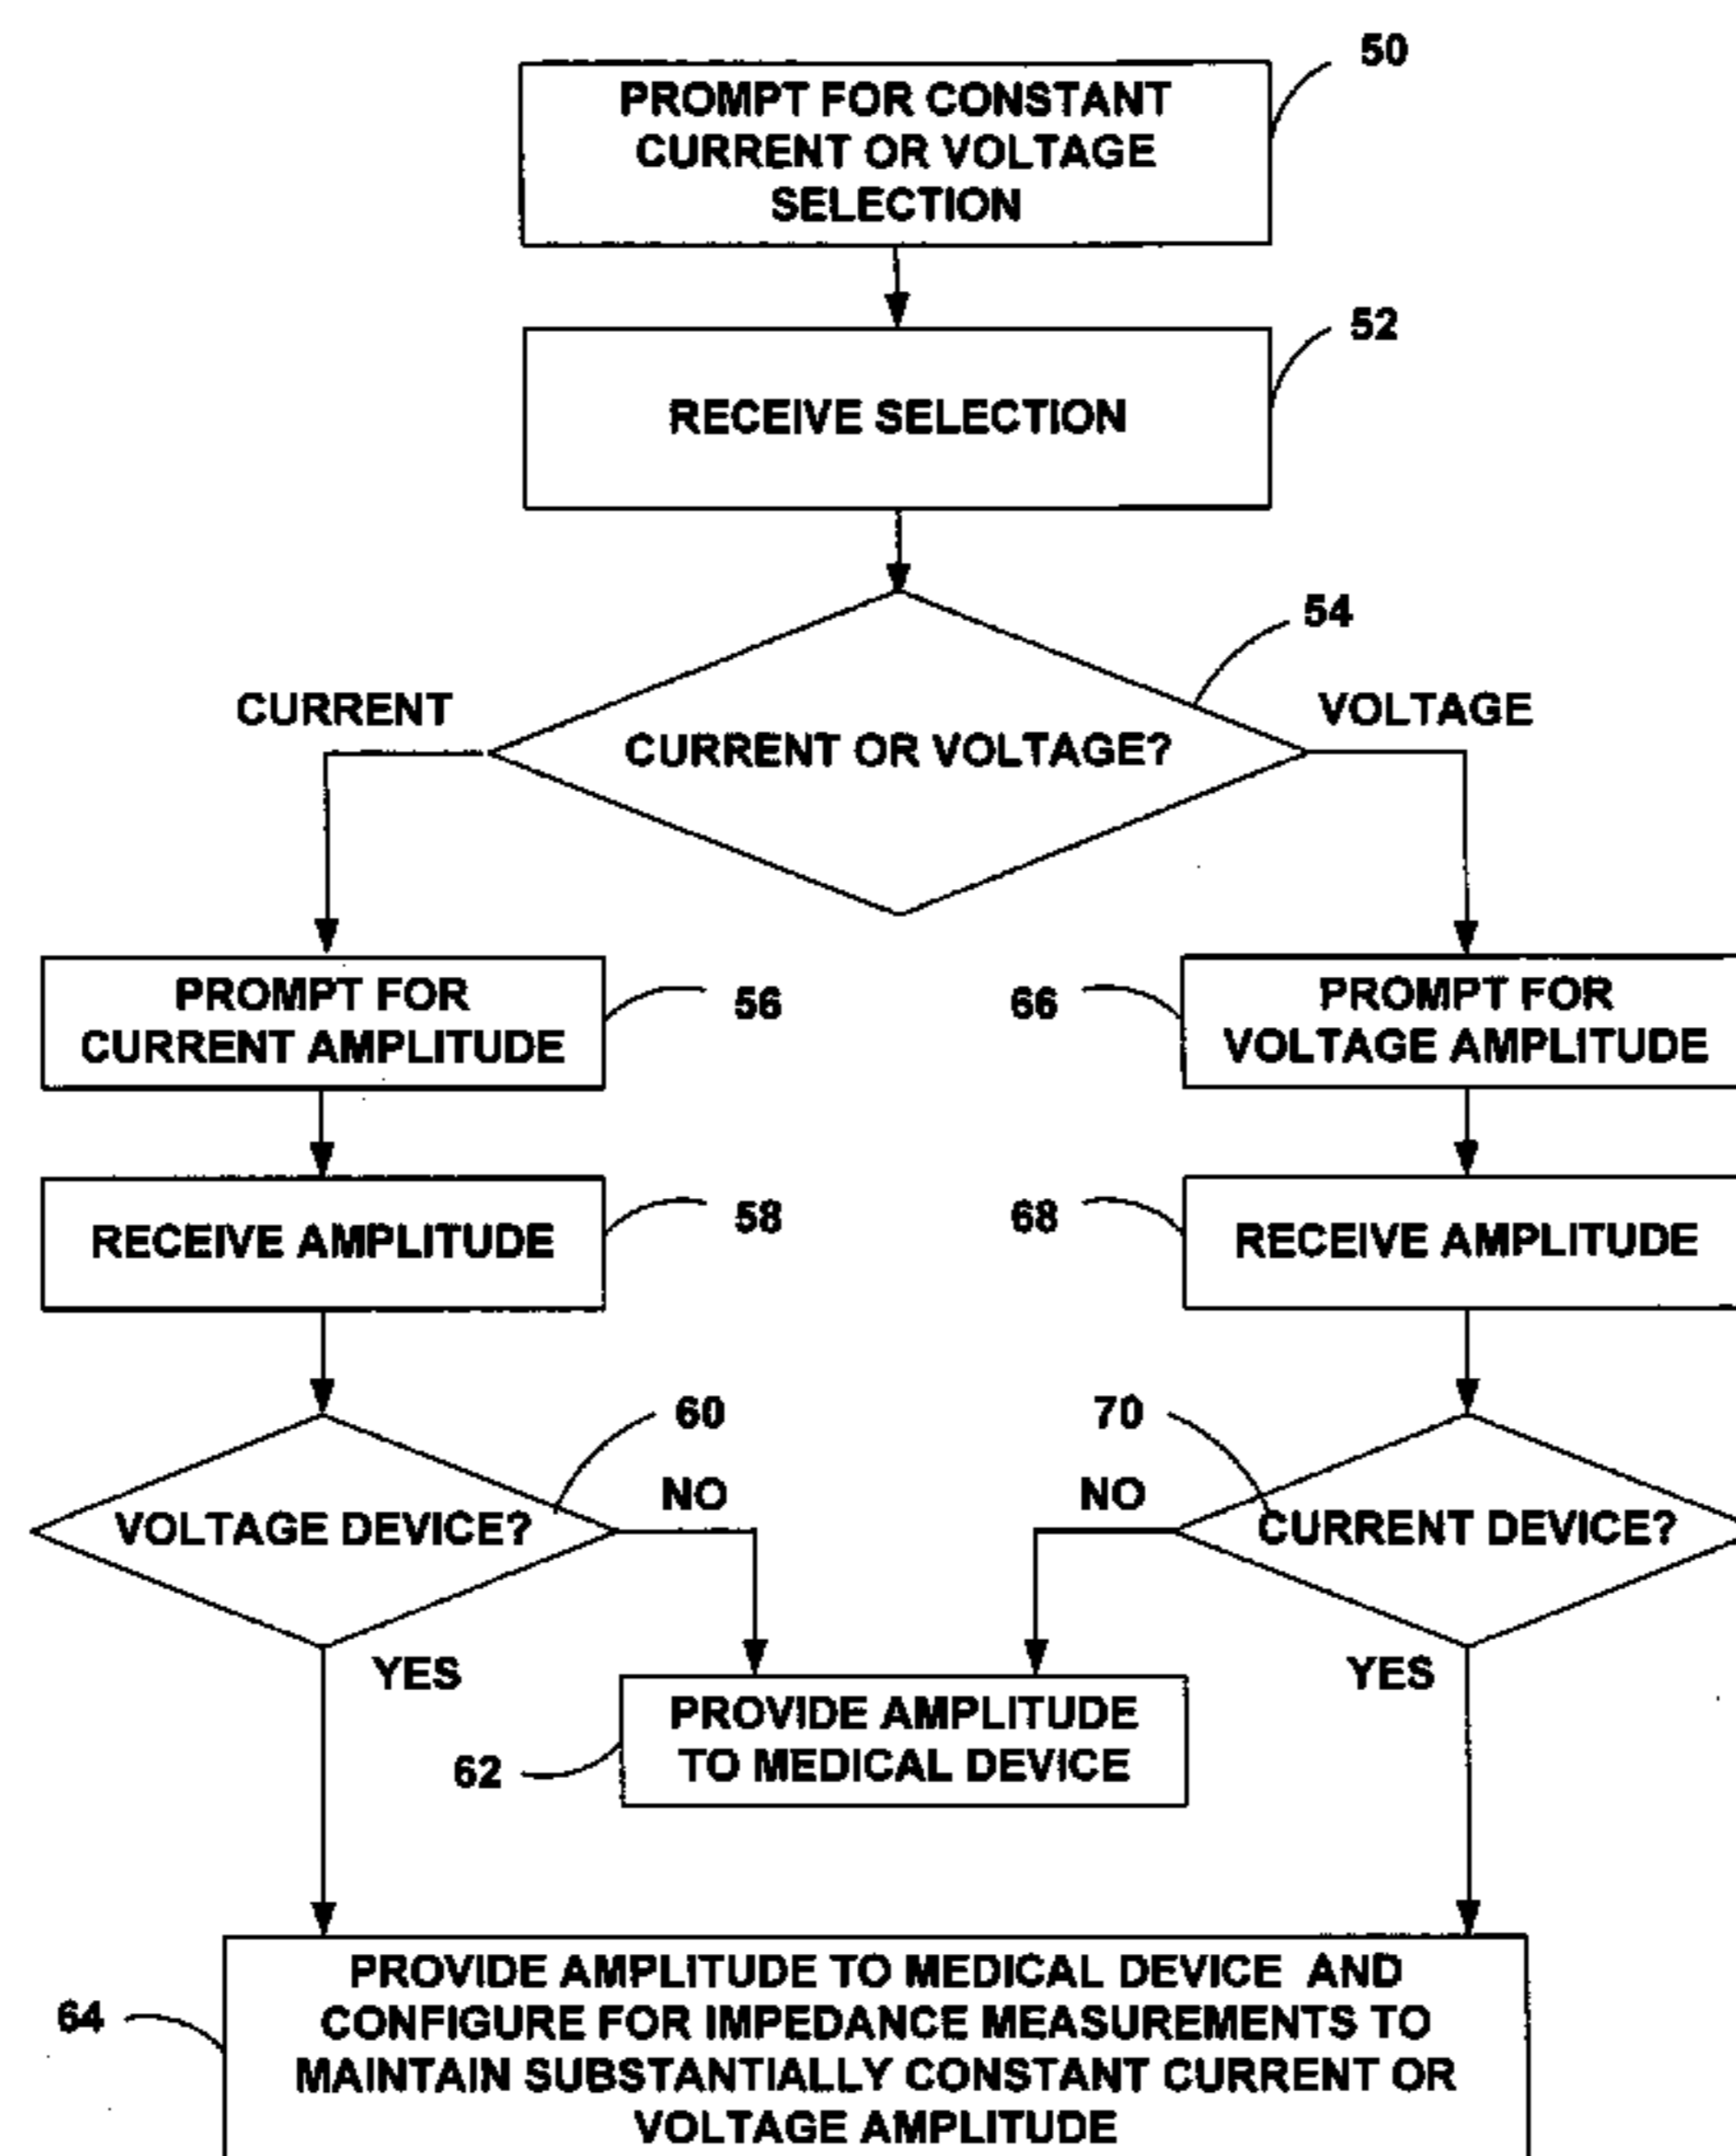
50
PROMPT FOR CONSTANT CURRENT OR VOLTAGE SELECTION

52
RECEIVE SELECTION

54
CURRENT
CURRENT OR VOLTAGE?
VOLTAGE

PROMPT FOR CURRENT AMPLITUDE
56
66
PROMPT FOR VOLTAGE AMPLITUDE

RECEIVE AMPLITUDE
58
68
RECEIVE AMPLITUDE

60
70
VOLTAGE DEVICE?
NO
NO
CURRENT DEVICE?

YES
YES

PROVIDE AMPLITUDE TO MEDICAL DEVICE
62

64
PROVIDE AMPLITUDE TO MEDICAL DEVICE AND CONFIGURE FOR IMPEDANCE MEASUREMENTS TO MAINTAIN SUBSTANTIALLY CONSTANT CURRENT OR VOLTAGE AMPLITUDE